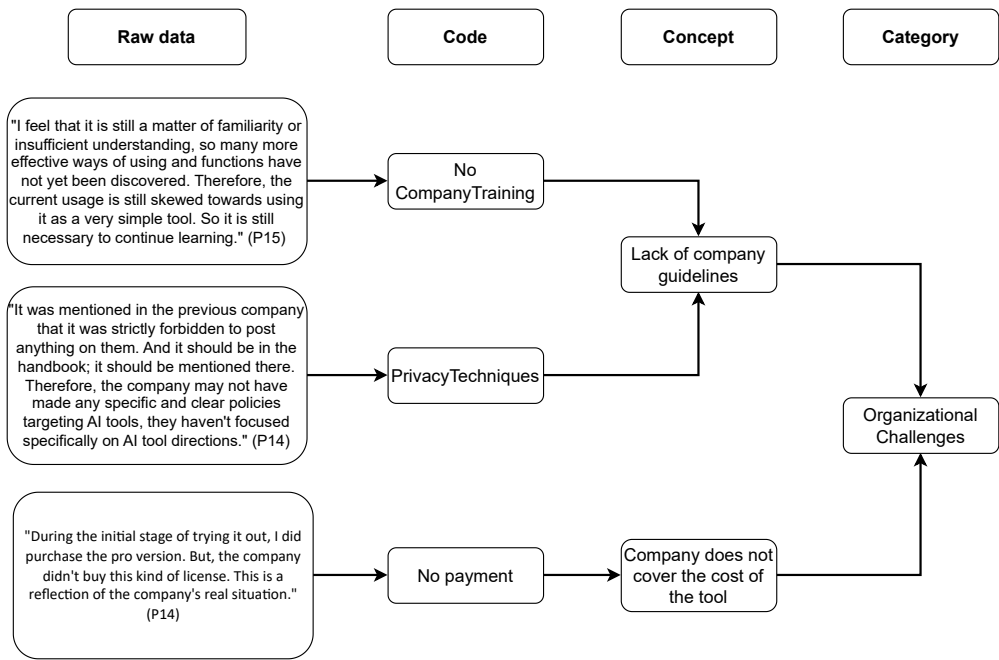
Raw data

Code

Concept

Category

"I feel that it is still a matter of familiarity or insufficient understanding, so many more effective ways of using and functions have not yet been discovered. Therefore, the current usage is still skewed towards using it as a very simple tool. So it is still necessary to continue learning." (P15)

No CompanyTraining

Lack of company guidelines

"It was mentioned in the previous company that it was strictly forbidden to post anything on them. And it should be in the handbook; it should be mentioned there. Therefore, the company may not have made any specific and clear policies targeting AI tools, they haven't focused specifically on AI tool directions." (P14)

PrivacyTechniques

Organizational Challenges

"During the initial stage of trying it out, I did purchase the pro version. But, the company didn't buy this kind of license. This is a reflection of the company's real situation." (P14)

No payment

Company does not cover the cost of the tool